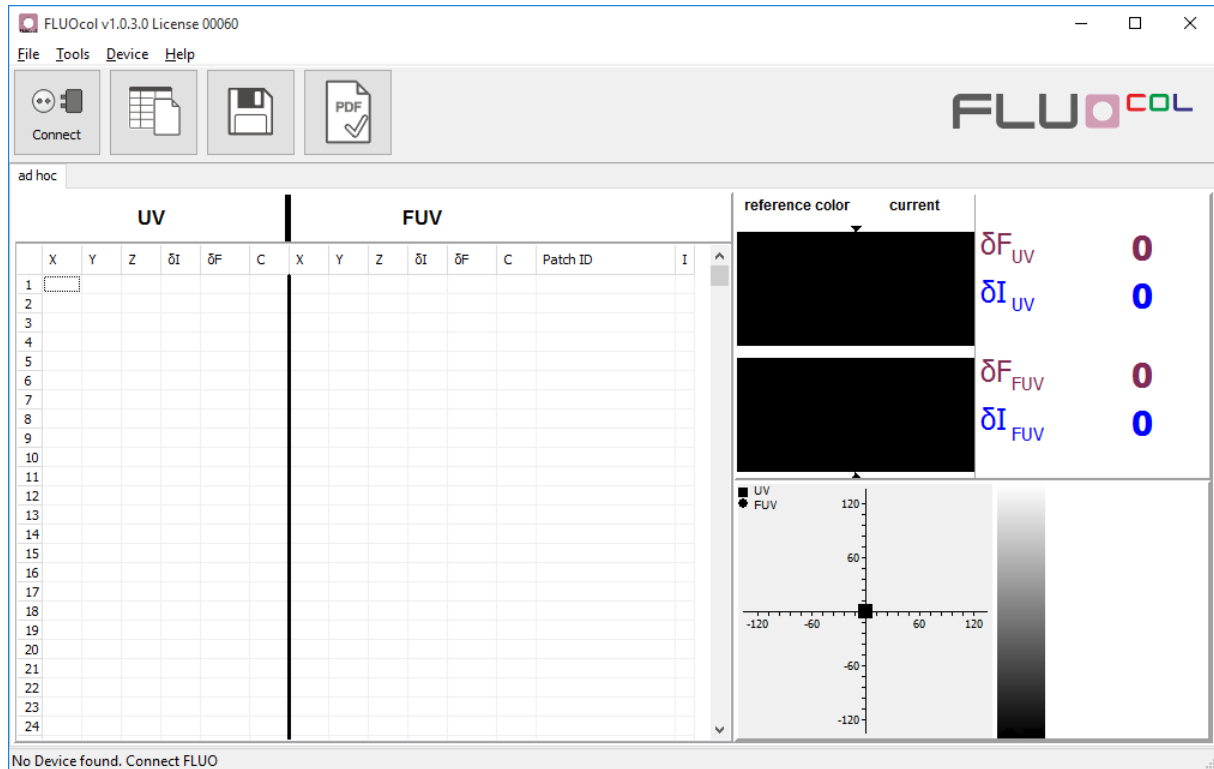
FLUOcol v1.0.3.0 License 00060

File Tools Device Help

Connect

FLUOCOL

ad hoc

UV

FUV

| | X | Y | Z | δI | δF | C | X | Y | Z | δI | δF | C | Patch ID | I |
|---|---|---|---|---|---|---|---|---|---|---|---|---|---|---|
| 1 | | | | | | | | | | | | | | |
| 2 | | | | | | | | | | | | | | |
| 3 | | | | | | | | | | | | | | |
| 4 | | | | | | | | | | | | | | |
| 5 | | | | | | | | | | | | | | |
| 6 | | | | | | | | | | | | | | |
| 7 | | | | | | | | | | | | | | |
| 8 | | | | | | | | | | | | | | |
| 9 | | | | | | | | | | | | | | |
| 10 | | | | | | | | | | | | | | |
| 11 | | | | | | | | | | | | | | |
| 12 | | | | | | | | | | | | | | |
| 13 | | | | | | | | | | | | | | |
| 14 | | | | | | | | | | | | | | |
| 15 | | | | | | | | | | | | | | |
| 16 | | | | | | | | | | | | | | |
| 17 | | | | | | | | | | | | | | |
| 18 | | | | | | | | | | | | | | |
| 19 | | | | | | | | | | | | | | |
| 20 | | | | | | | | | | | | | | |
| 21 | | | | | | | | | | | | | | |
| 22 | | | | | | | | | | | | | | |
| 23 | | | | | | | | | | | | | | |
| 24 | | | | | | | | | | | | | | |

reference color current

$\delta F_{UV}$ 0
$\delta I_{UV}$ 0
$\delta F_{FUV}$ 0
$\delta I_{FUV}$ 0

UV
FUV
120
60
-120 -60 60 120
-60
-120

No Device found. Connect FLUO